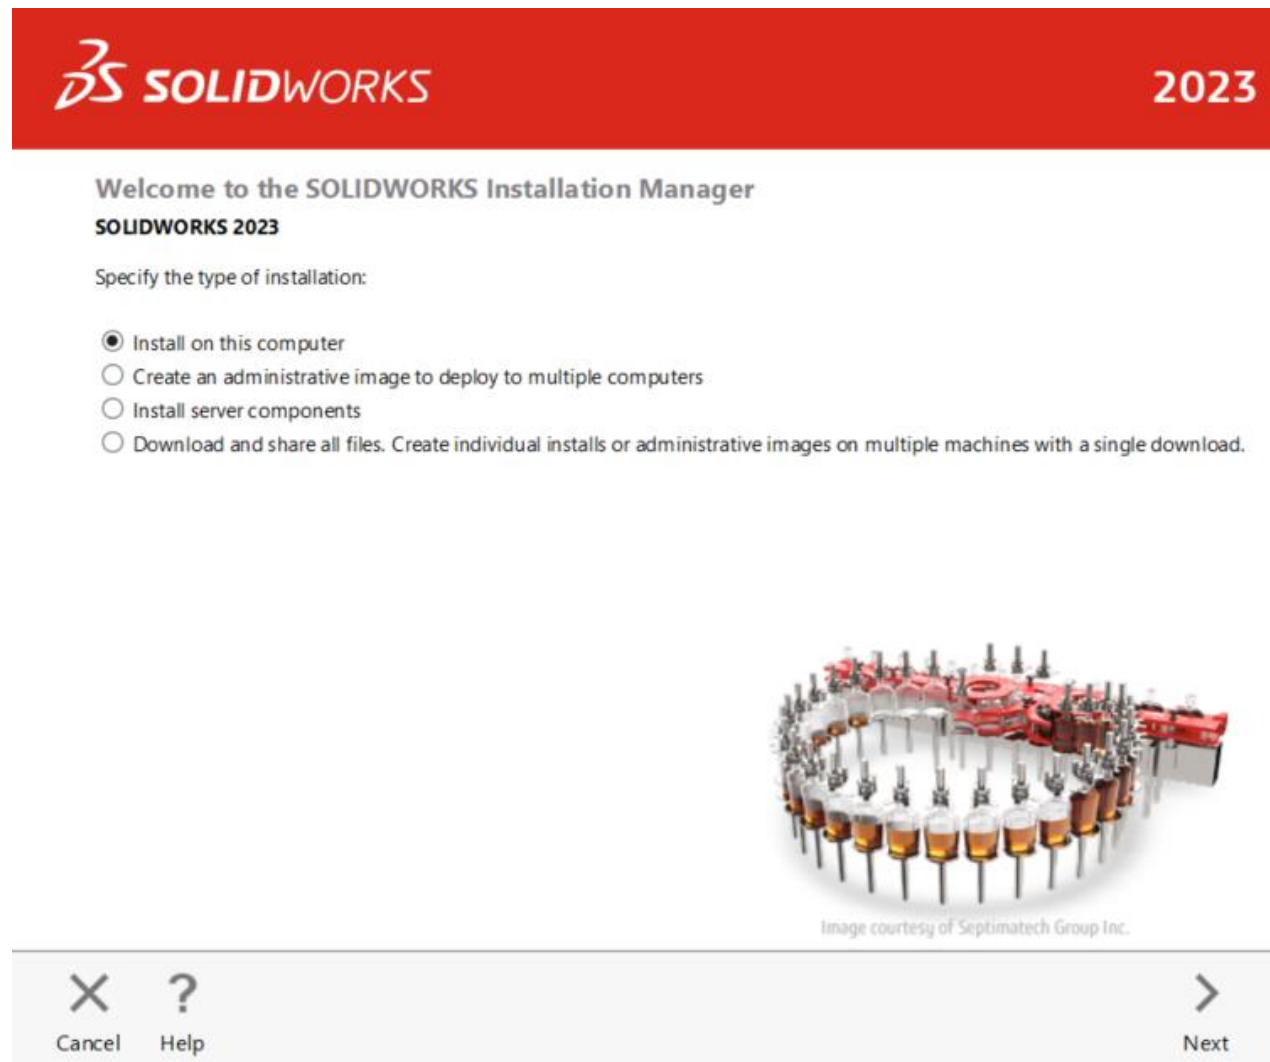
3S SOLIDWORKS

2023

Welcome to the SOLIDWORKS Installation Manager

SOLIDWORKS 2023

Specify the type of installation:

Install on this computer

Create an administrative image to deploy to multiple computers

Install server components

Download and share all files. Create individual installs or administrative images on multiple machines with a single download.

Image courtesy of Septimatech Group Inc.

Cancel

Help

Next